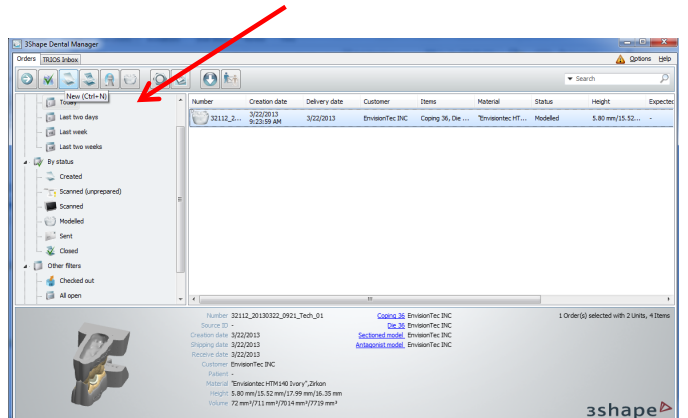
3Shape Dental Manager

Orders TRIOS Inbox

Options Help

New (Ctrl+N)

Search

Today
Last two days
Last week
Last two weeks
By status
Created
Scanned (unprepared)
Scanned
Modelled
Sent
Closed
Other filters
Checked out
All open

| Number | Creation date | Delivery date | Customer | Items | Material | Status | Height | Expected |
|---|---|---|---|---|---|---|---|---|
| 32112_2... | 3/22/2013 9:23:59 AM | 3/22/2013 | EnvisionTec INC | Coping 36, Die ... | "Envisiontec HTM... | Modelled | 5.80 mm/15.52... | - |

Number 32112_20130322_0921_Tech_01
Source ID -
Creation date 3/22/2013
Shipping date 3/22/2013
Receive date 3/22/2013
Customer EnvisionTec INC
Patient -
Material "Envisiontec HTM140 Ivory",Zirkon
Height 5.80 mm/15.52 mm/17.99 mm/16.35 mm
Volume 72 mm³/711 mm³/7014 mm³/7719 mm³

Coping 36 EnvisionTec INC
Die 36 EnvisionTec INC
Sectioned model EnvisionTec INC
Antagonist model EnvisionTec INC

1 Order(s) selected with 2 Units, 4 Items

3shape